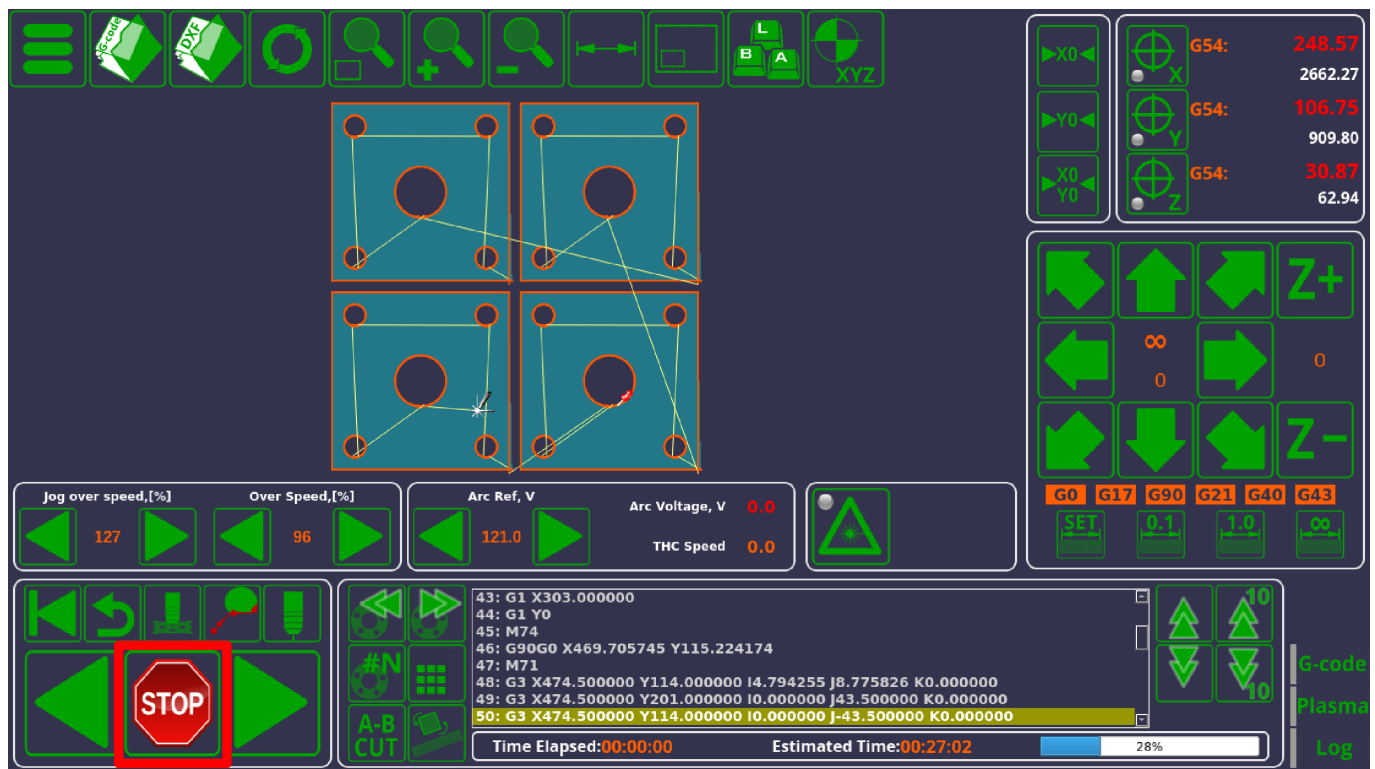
G-code
DXF
L
B
A
XYZ

X0
Y0
X0
Y0
G54: 248.57
2662.27
G54: 106.75
909.80
G54: 30.87
62.94
X
Y
Z

Z+
∞
0
0
Z−
G0 G17 G90 G21 G40 G43
SET
0.1
1.0
∞

Jog over speed,[%]
127
Over Speed,[%]
96
Arc Ref, V
121.0
Arc Voltage, V 0.0
THC Speed 0.0

STOP
#N
A-B CUT

43: G1 X303.000000
44: G1 Y0
45: M74
46: G90G0 X469.705745 Y115.224174
47: M71
48: G3 X474.500000 Y114.000000 I4.794255 J8.775826 K0.000000
49: G3 X474.500000 Y201.000000 I0.000000 J43.500000 K0.000000
50: G3 X474.500000 Y114.000000 I0.000000 J-43.500000 K0.000000

Time Elapsed:00:00:00
Estimated Time:00:27:02
28%

10
10
G-code
Plasma
Log